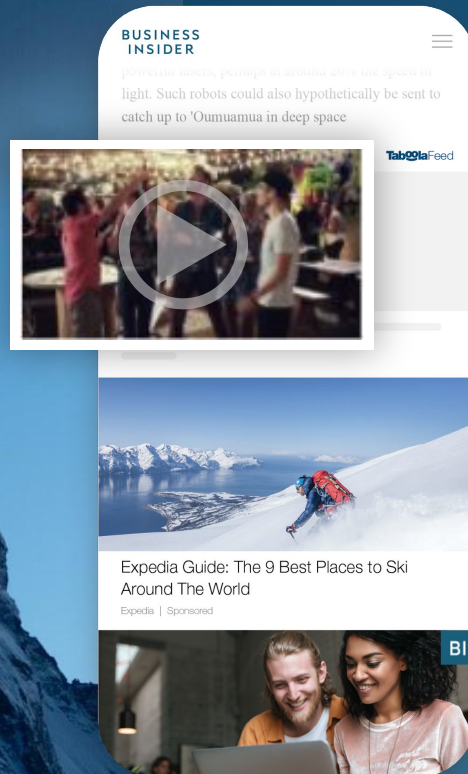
BUSINESS INSIDER

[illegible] light. Such robots could also hypothetically be sent to catch up to 'Oumuamua in deep space

TaboolaFeed

Expedia Guide: The 9 Best Places to Ski Around The World

Expedia | Sponsored

BI